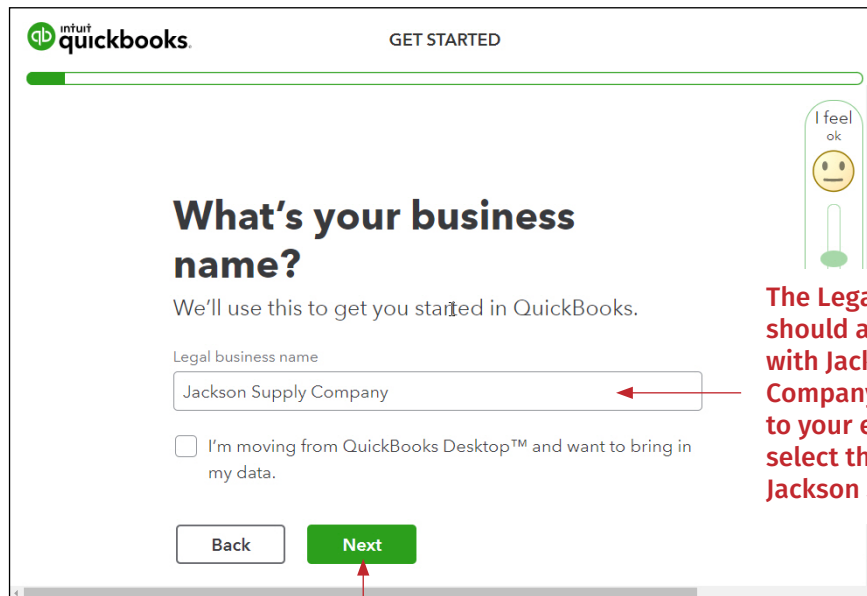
intuit quickbooks.

GET STARTED

I feel
ok

What's your business name?

We'll use this to get you started in QuickBooks.

Legal business name

Jackson Supply Company

I'm moving from QuickBooks Desktop™ and want to bring in my data.

Back

Next

The Lega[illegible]
should a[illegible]
with Jac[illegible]
Company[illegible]
to your e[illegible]
select th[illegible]
Jackson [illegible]